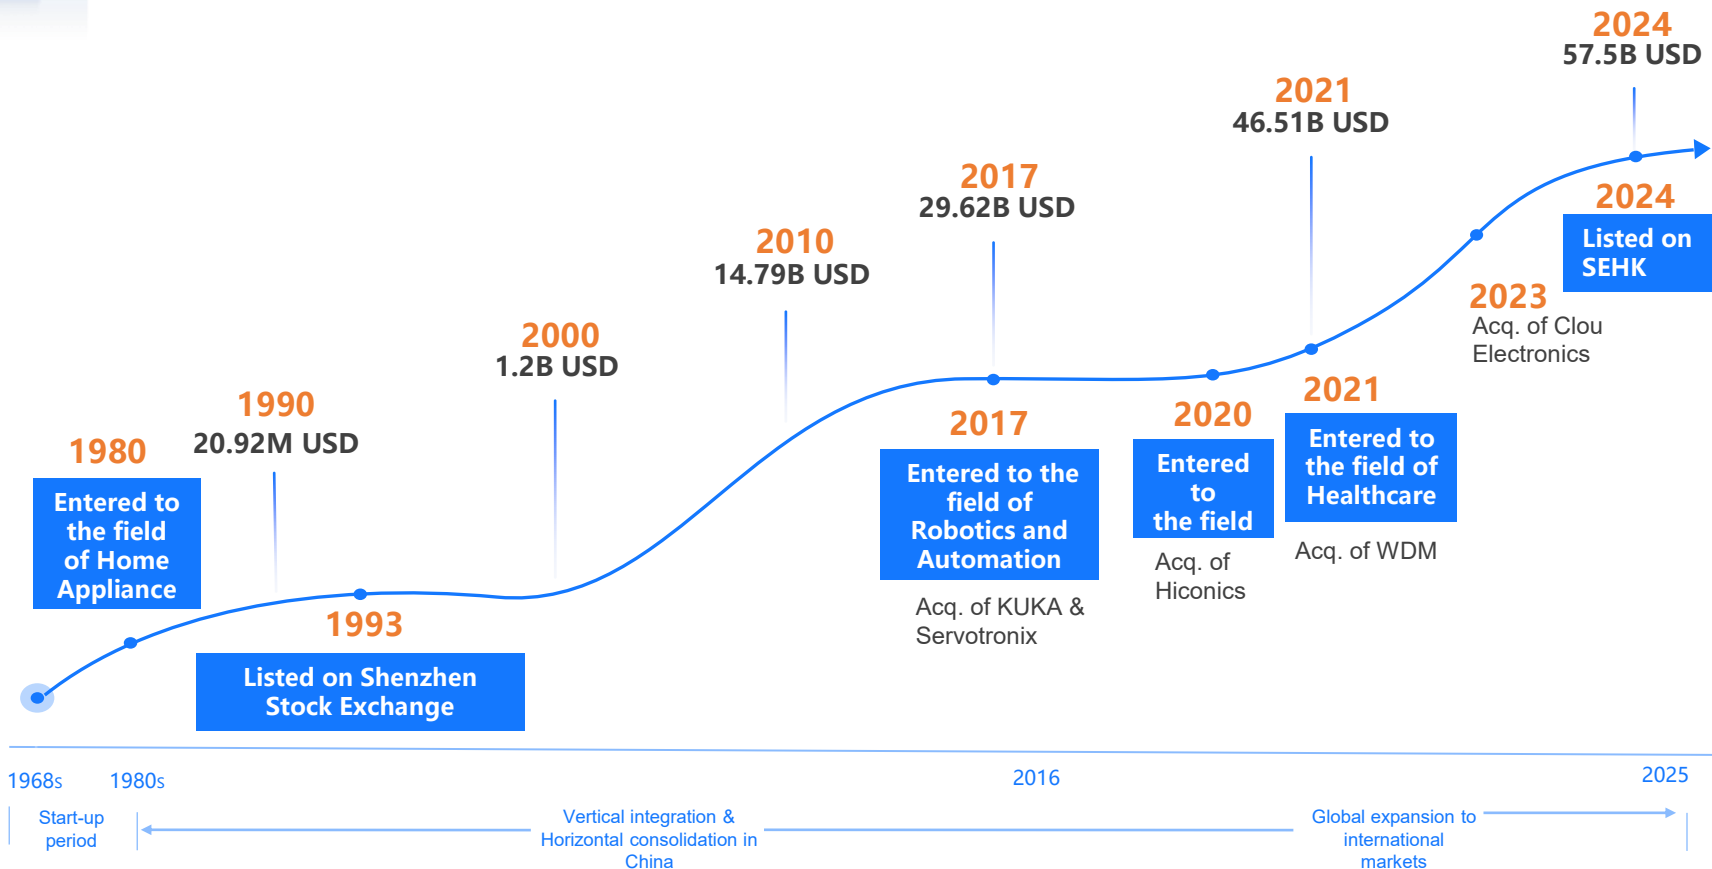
2024
57.5B USD

2021
46.51B USD

2017
29.62B USD

2010
14.79B USD

2000
1.2B USD

1990
20.92M USD

1980
Entered to the field of Home Appliance

1993
Listed on Shenzhen Stock Exchange

2017
Entered to the field of Robotics and Automation
Acq. of KUKA & Servotronix

2020
Entered to the field
Acq. of Hiconics

2021
Entered to the field of Healthcare
Acq. of WDM

2023
Acq. of Clou Electronics

2024
Listed on SEHK

1968s 1980s 2016 2025

Start-up period

Vertical integration & Horizontal consolidation in China

Global expansion to international markets